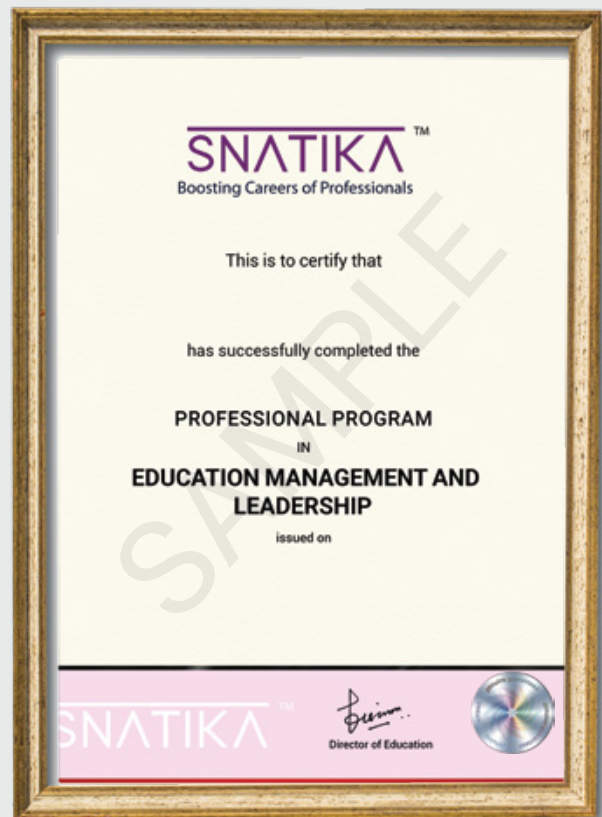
SNATIKA™
Boosting Careers of Professionals

This is to certify that

has successfully completed the

PROFESSIONAL PROGRAM
IN
EDUCATION MANAGEMENT AND LEADERSHIP
issued on

SAMPLE

SNATIKA™

Director of Education